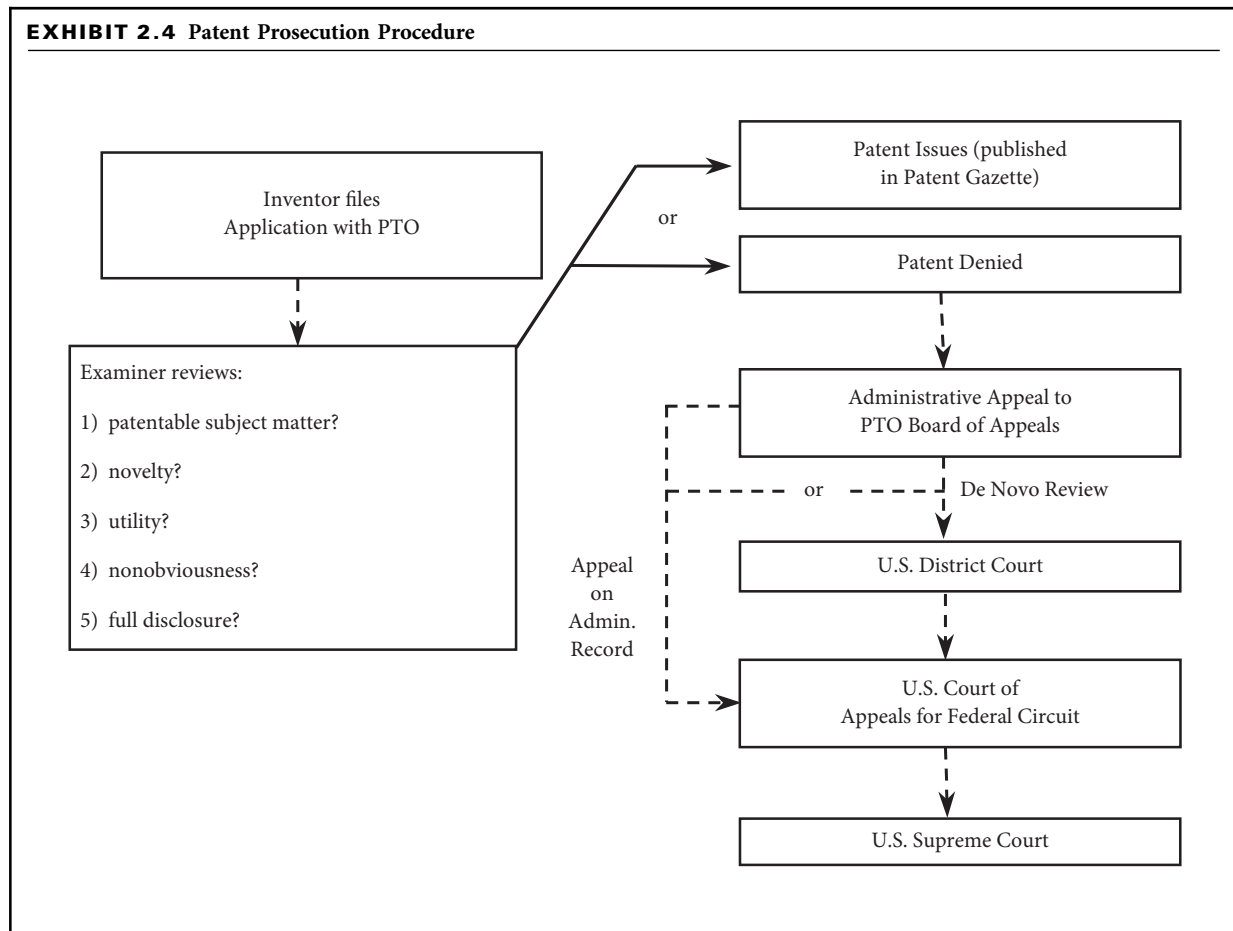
EXHIBIT 2.4 Patent Prosecution Procedure

Inventor files Application with PTO

Examiner reviews:

1) patentable subject matter?

2) novelty?

3) utility?

4) nonobviousness?

5) full disclosure?

Patent Issues (published in Patent Gazette)

or

Patent Denied

Administrative Appeal to PTO Board of Appeals

or

De Novo Review

U.S. District Court

Appeal on Admin. Record

U.S. Court of Appeals for Federal Circuit

U.S. Supreme Court